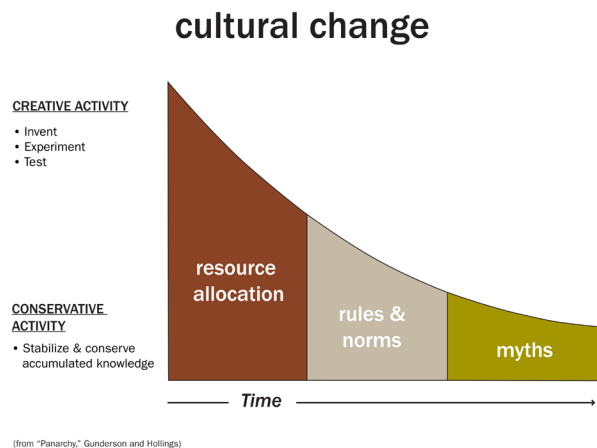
cultural change

CREATIVE ACTIVITY

• Invent
• Experiment
• Test

CONSERVATIVE ACTIVITY

• Stabilize & conserve accumulated knowledge

resource allocation

rules & norms

myths

Time

(from "Panarchy," Gunderson and Hollings)